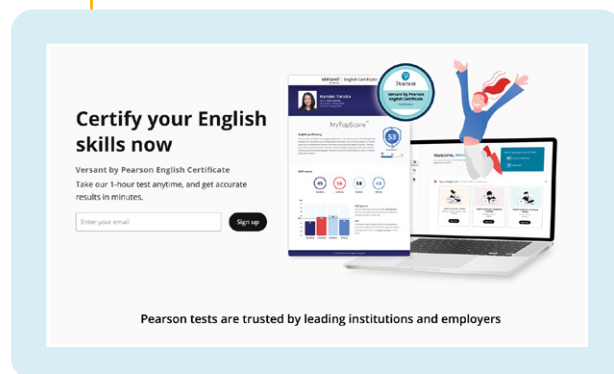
Certify your English skills now

Versant by Pearson English Certificate

Take our 1-hour test anytime, and get accurate results in minutes.

Enter your email

Sign up

VERSANT | English Certificate

Pearson

Versant by Pearson English Certificate

Hanako Tanaka

MyTopScore™

53

65

74

58

48

Welcome,

Pearson tests are trusted by leading institutions and employers